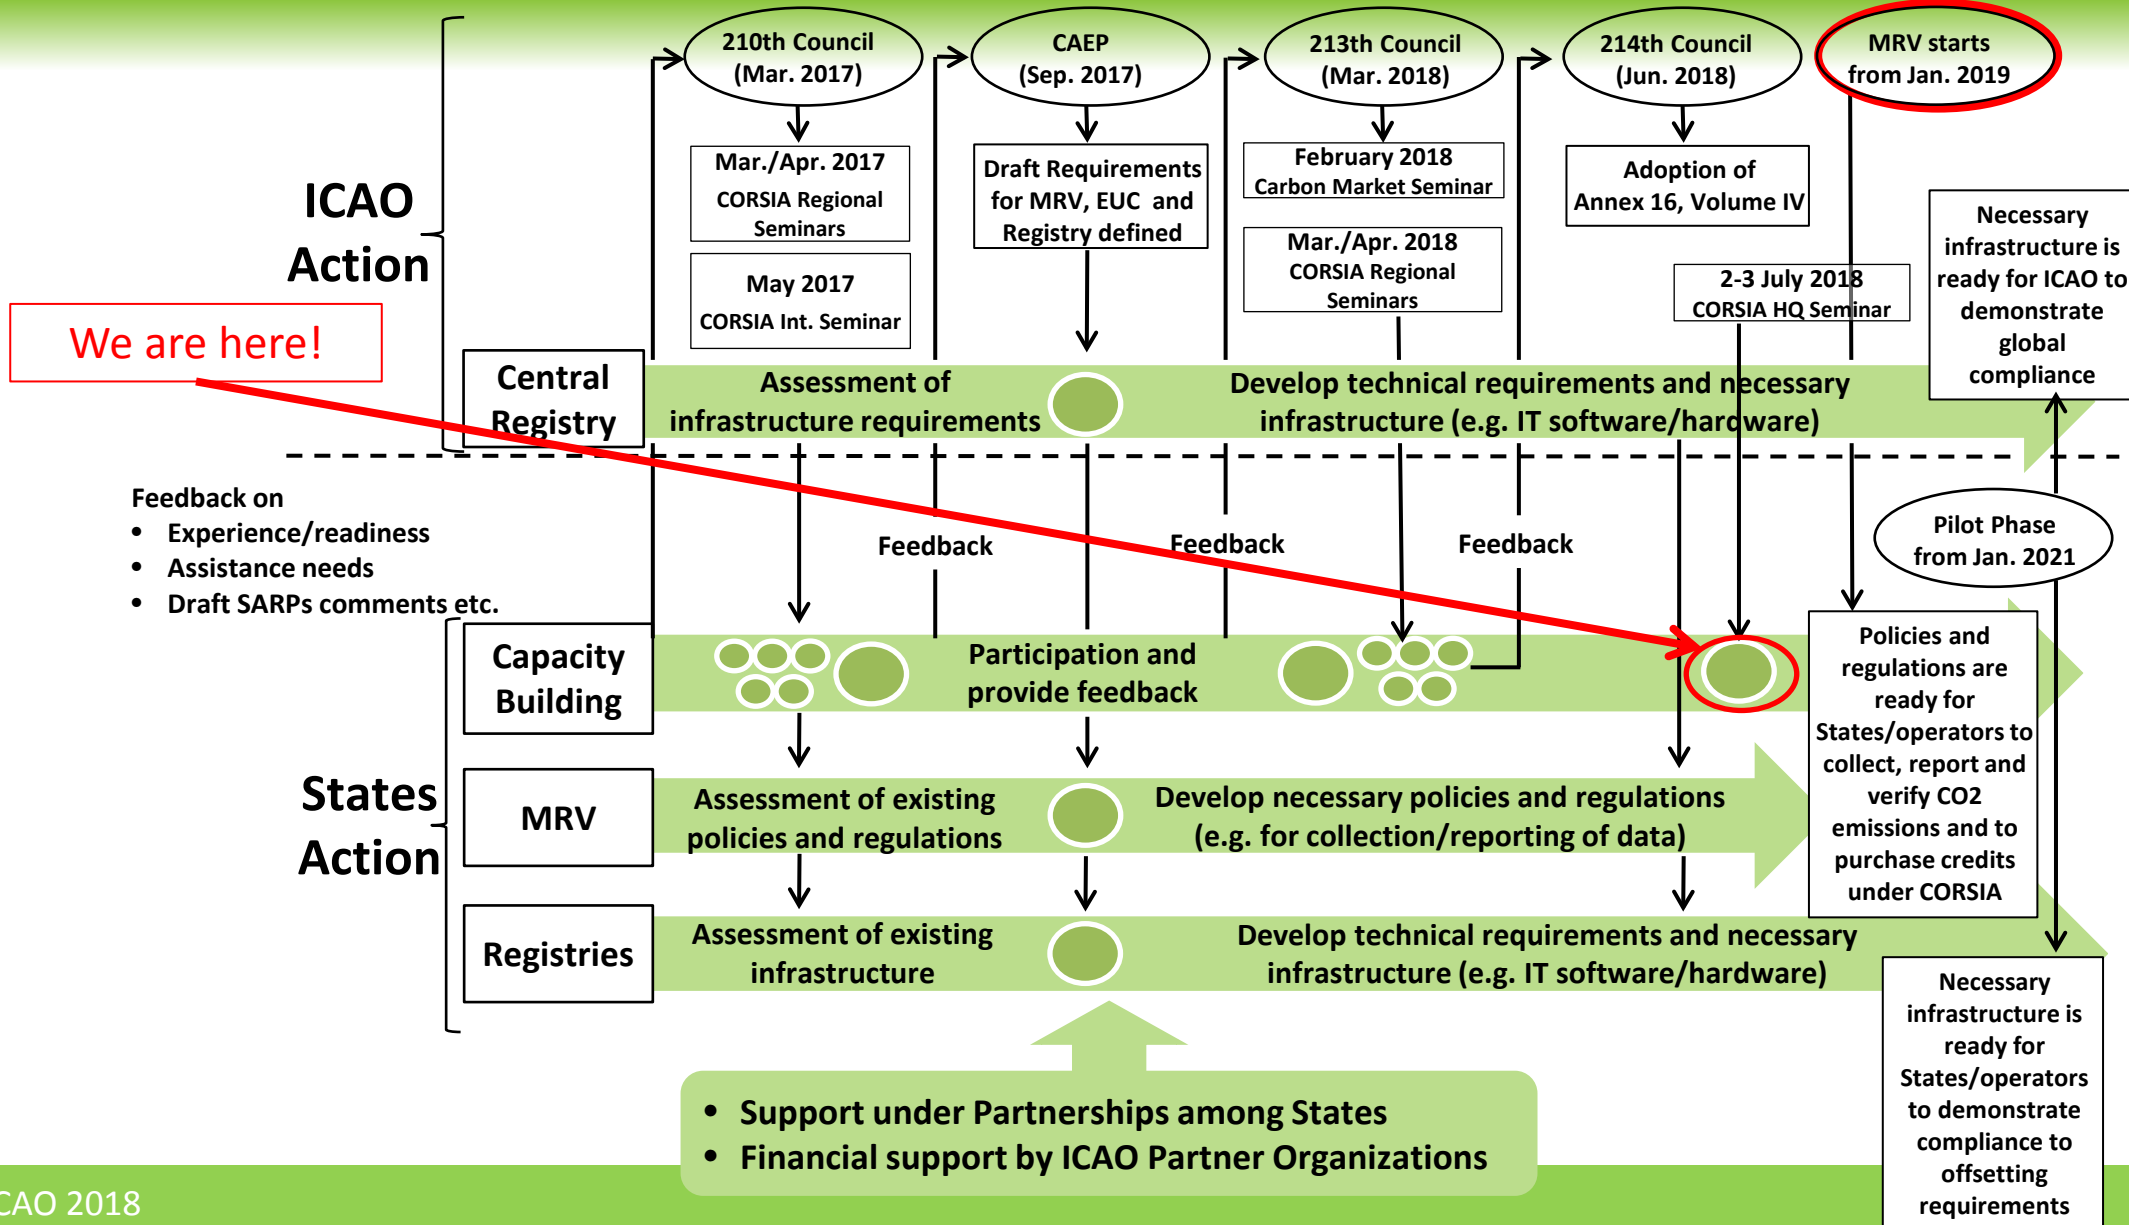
ICAO Action

210th Council (Mar. 2017)

CAEP (Sep. 2017)

213th Council (Mar. 2018)

214th Council (Jun. 2018)

MRV starts from Jan. 2019

Mar./Apr. 2017 CORSIA Regional Seminars

May 2017 CORSIA Int. Seminar

Draft Requirements for MRV, EUC and Registry defined

February 2018 Carbon Market Seminar

Mar./Apr. 2018 CORSIA Regional Seminars

Adoption of Annex 16, Volume IV

2-3 July 2018 CORSIA HQ Seminar

Necessary infrastructure is ready for ICAO to demonstrate global compliance

We are here!

Central Registry

Assessment of infrastructure requirements

Develop technical requirements and necessary infrastructure (e.g. IT software/hardware)

Feedback on
• Experience/readiness
• Assistance needs
• Draft SARPs comments etc.

Feedback

Feedback

Feedback

Pilot Phase from Jan. 2021

Capacity Building

Participation and provide feedback

Policies and regulations are ready for States/operators to collect, report and verify CO2 emissions and to purchase credits under CORSIA

States Action

MRV

Assessment of existing policies and regulations

Develop necessary policies and regulations (e.g. for collection/reporting of data)

Registries

Assessment of existing infrastructure

Develop technical requirements and necessary infrastructure (e.g. IT software/hardware)

Necessary infrastructure is ready for States/operators to demonstrate compliance to offsetting requirements

• Support under Partnerships among States
• Financial support by ICAO Partner Organizations

CAO 2018